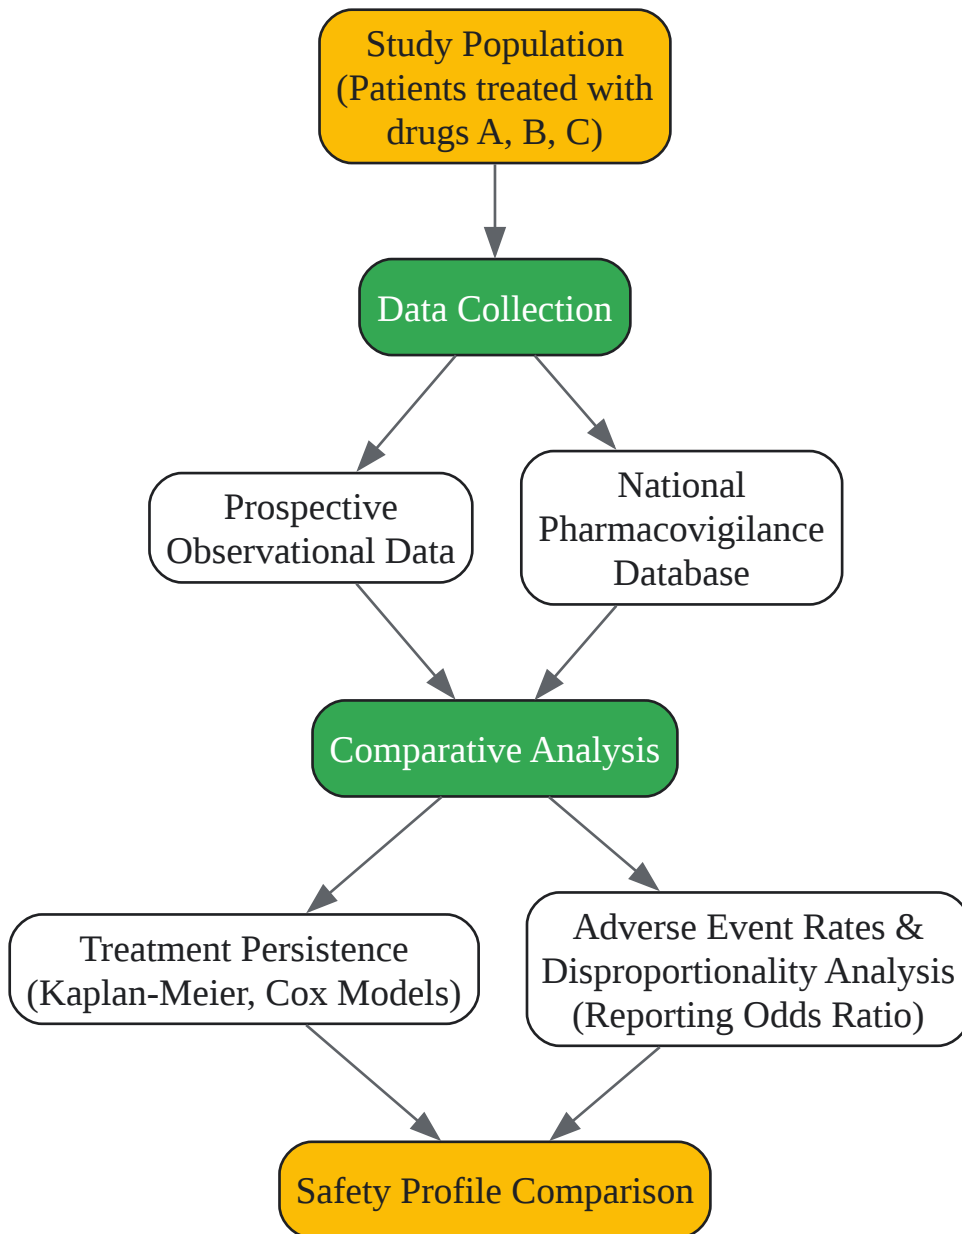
Study Population (Patients treated with drugs A, B, C)

Data Collection

Prospective Observational Data

National Pharmacovigilance Database

Comparative Analysis

Treatment Persistence (Kaplan-Meier, Cox Models)

Adverse Event Rates & Disproportionality Analysis (Reporting Odds Ratio)

Safety Profile Comparison